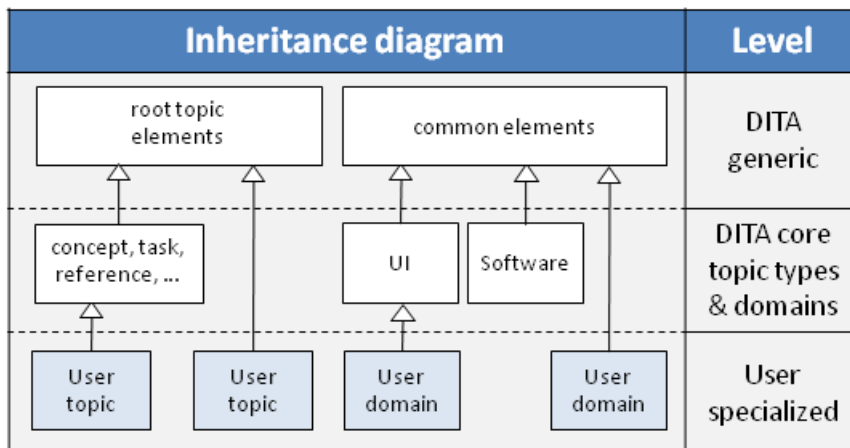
| Inheritance diagram | Level |
|---|---|
| root topic elements; common elements | DITA generic |
| concept, task, reference, ...; UI; Software | DITA core topic types & domains |
| User topic; User topic; User domain; User domain | User specialized |